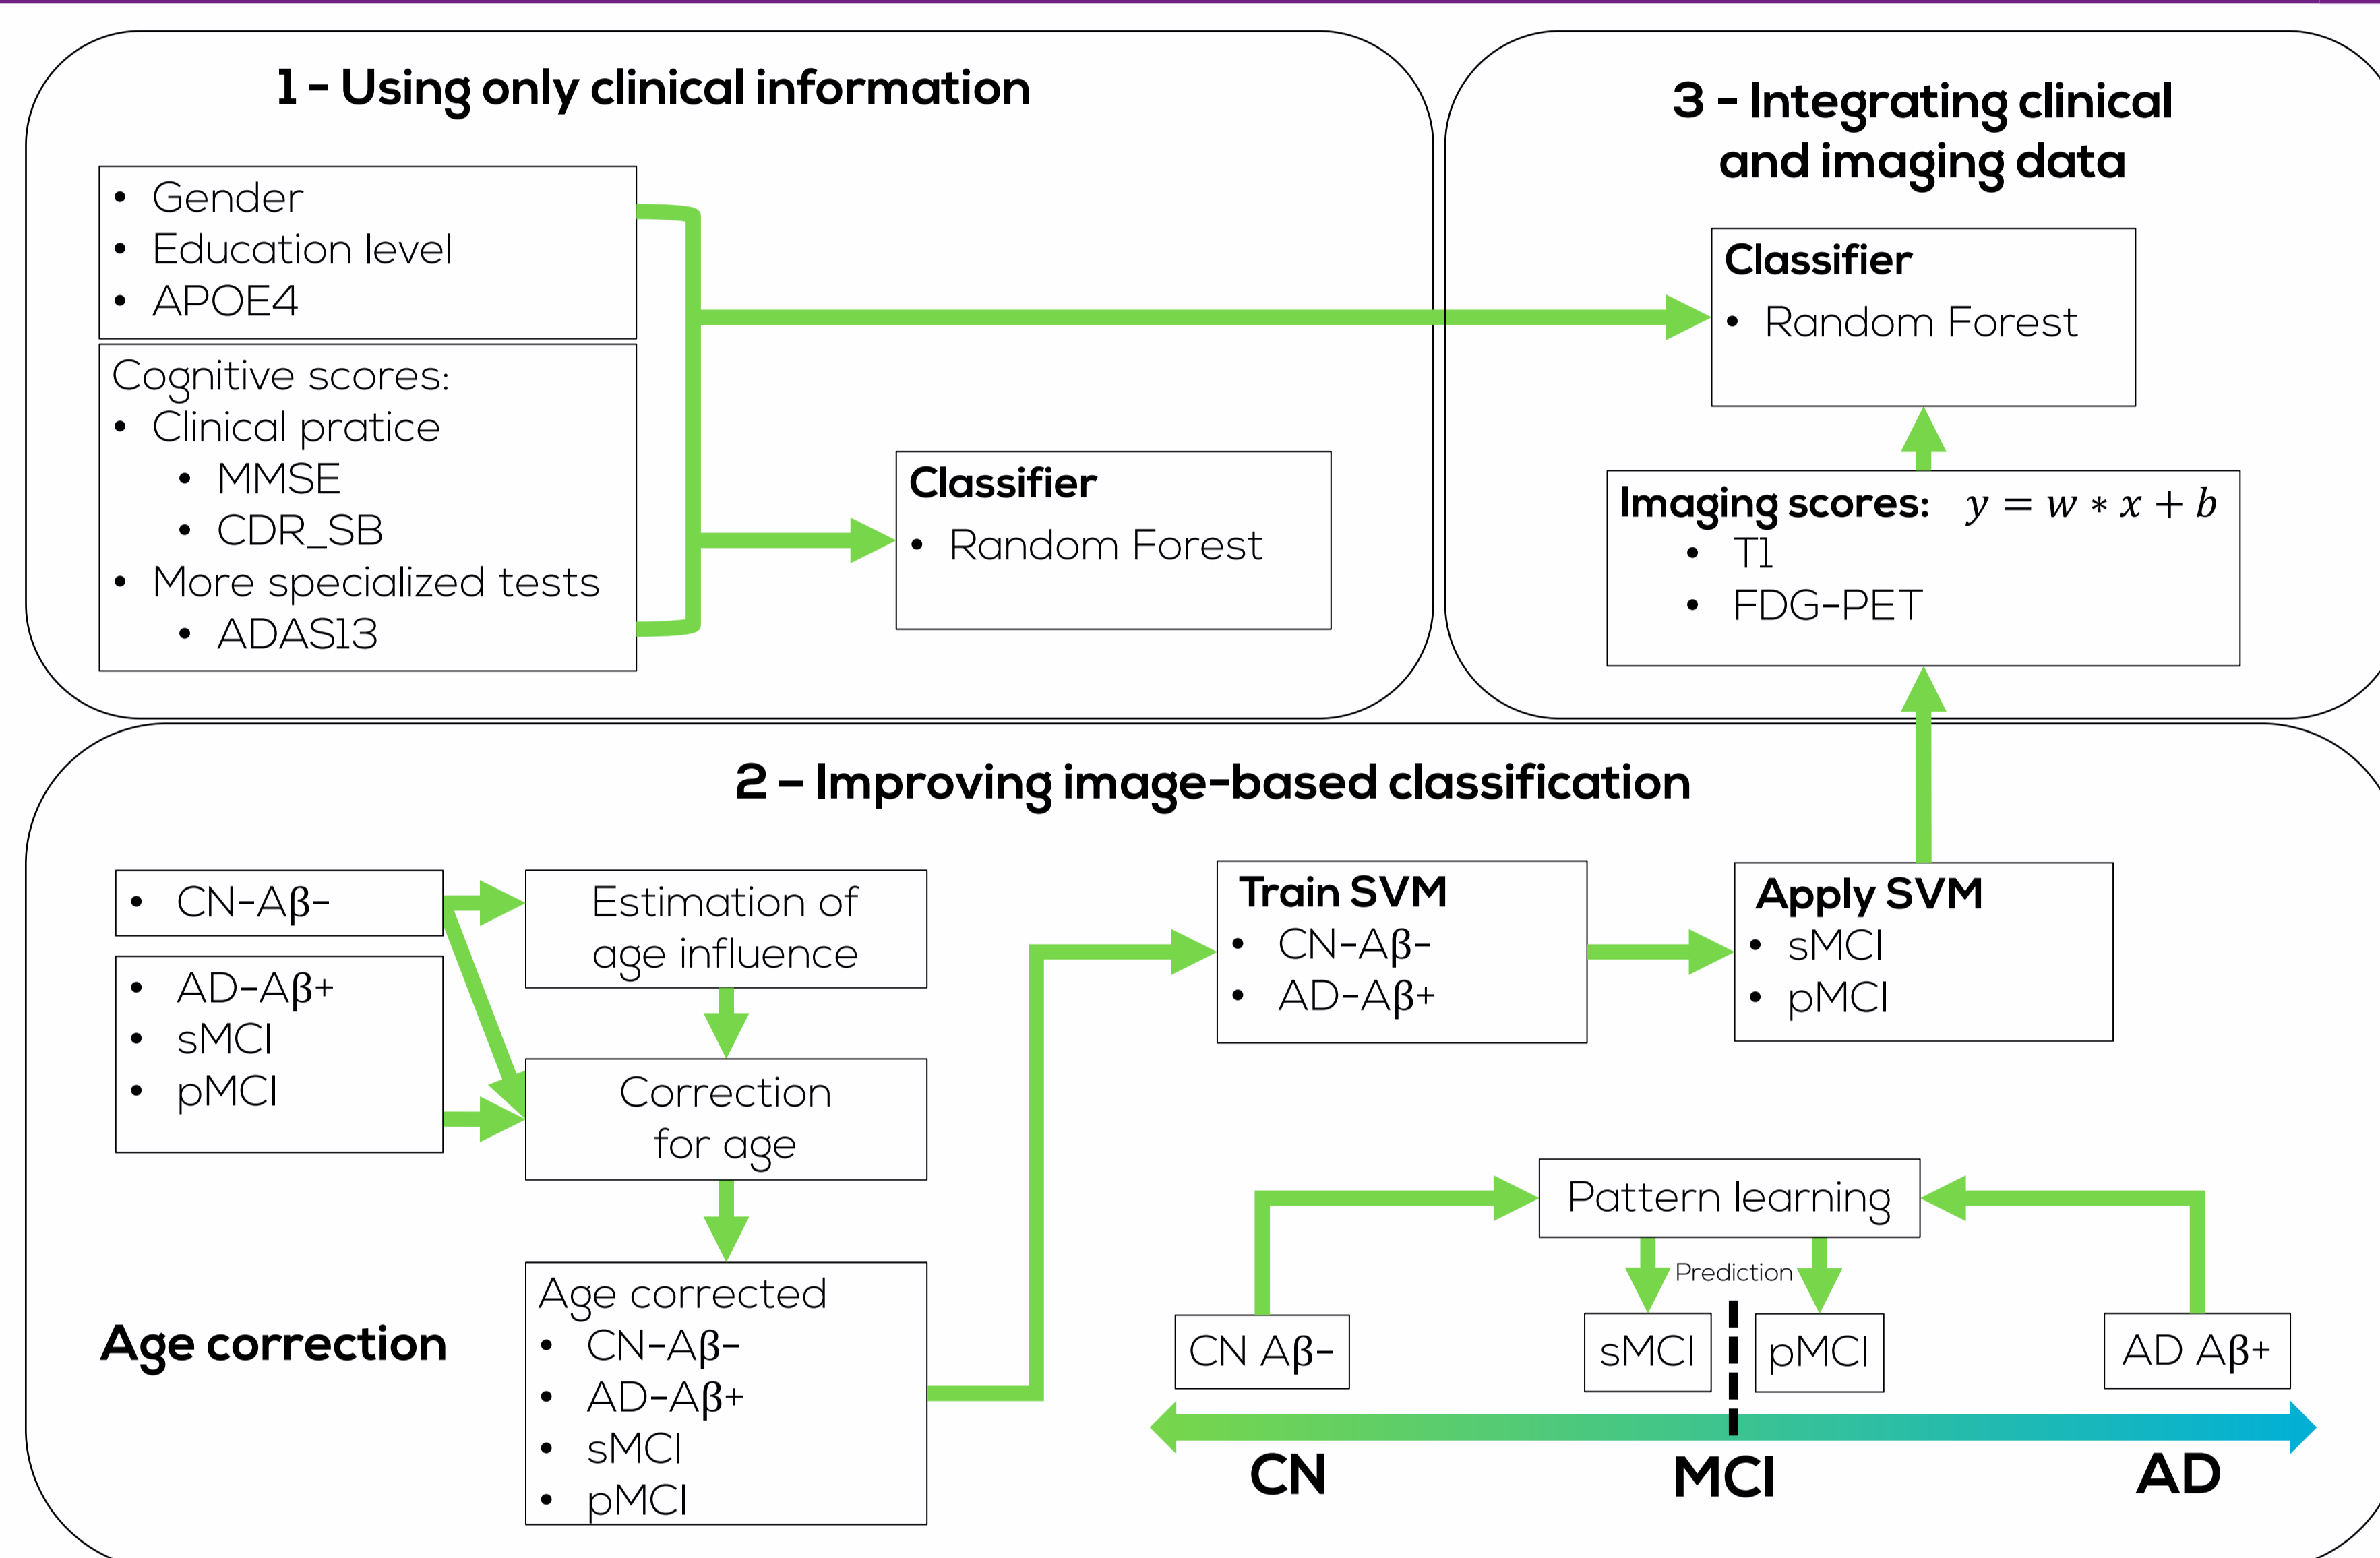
1 - Using only clinical information

• Gender
• Education level
• APOE4

Cognitive scores:
• Clinical pratice
 • MMSE
 • CDR_SB
• More specialized tests
 • ADAS13

Classifier
• Random Forest

3 - Integrating clinical and imaging data

Classifier
• Random Forest

Imaging scores: $y = w * x + b$
• T1
• FDG-PET

2 – Improving image-based classification

• CN-Aβ-

• AD-Aβ+
• sMCI
• pMCI

Estimation of age influence

Correction for age

Age corrected
• CN-Aβ-
• AD-Aβ+
• sMCI
• pMCI

Age correction

Train SVM
• CN-Aβ-
• AD-Aβ+

Apply SVM
• sMCI
• pMCI

Pattern learning

Prediction

CN Aβ-

sMCI

pMCI

AD Aβ+

CN

MCI

AD